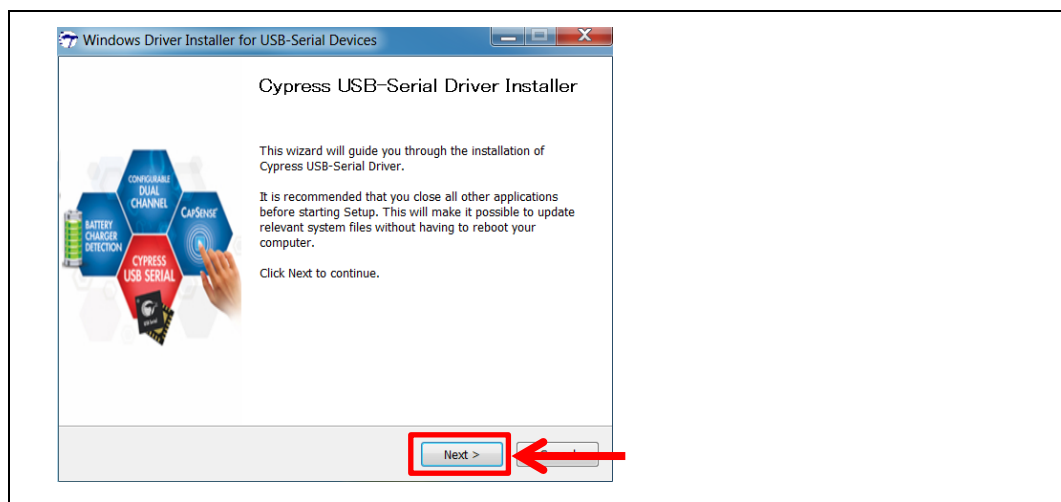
Windows Driver Installer for USB-Serial Devices

Cypress USB-Serial Driver Installer

This wizard will guide you through the installation of Cypress USB-Serial Driver.

It is recommended that you close all other applications before starting Setup. This will make it possible to update relevant system files without having to reboot your computer.

Click Next to continue.

CONFIGURABLE DUAL CHANNEL

BATTERY CHARGER DETECTION

CAPSENSE

CYPRESS USB SERIAL

Next >

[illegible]